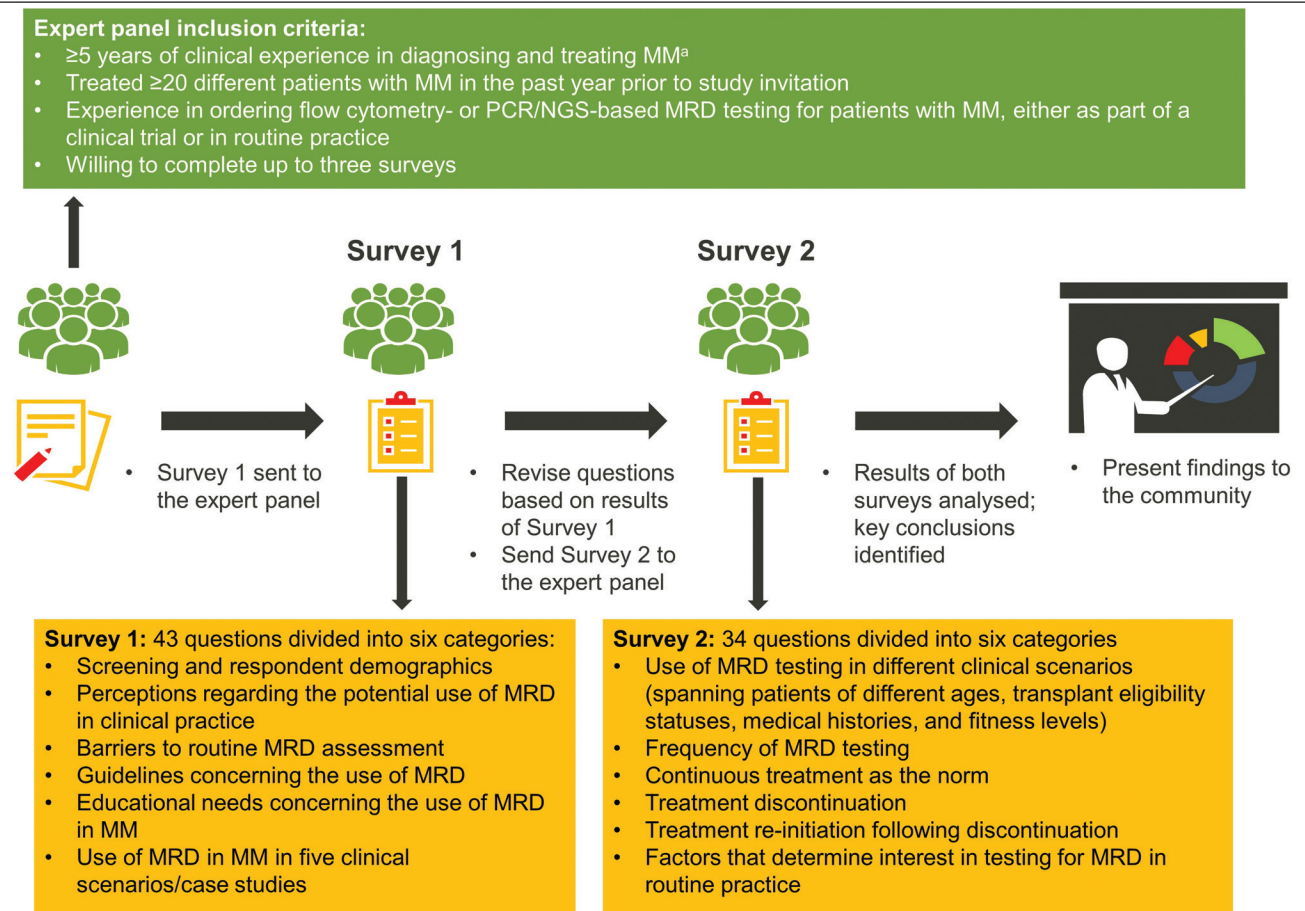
**Expert panel inclusion criteria:**
- ≥5 years of clinical experience in diagnosing and treating MM$^{a}$
- Treated ≥20 different patients with MM in the past year prior to study invitation
- Experience in ordering flow cytometry- or PCR/NGS-based MRD testing for patients with MM, either as part of a clinical trial or in routine practice
- Willing to complete up to three surveys

Survey 1

Survey 2

- Survey 1 sent to the expert panel

- Revise questions based on results of Survey 1
- Send Survey 2 to the expert panel

- Results of both surveys analysed; key conclusions identified

- Present findings to the community

**Survey 1:** 43 questions divided into six categories:
- Screening and respondent demographics
- Perceptions regarding the potential use of MRD in clinical practice
- Barriers to routine MRD assessment
- Guidelines concerning the use of MRD
- Educational needs concerning the use of MRD in MM
- Use of MRD in MM in five clinical scenarios/case studies

**Survey 2:** 34 questions divided into six categories
- Use of MRD testing in different clinical scenarios (spanning patients of different ages, transplant eligibility statuses, medical histories, and fitness levels)
- Frequency of MRD testing
- Continuous treatment as the norm
- Treatment discontinuation
- Treatment re-initiation following discontinuation
- Factors that determine interest in testing for MRD in routine practice